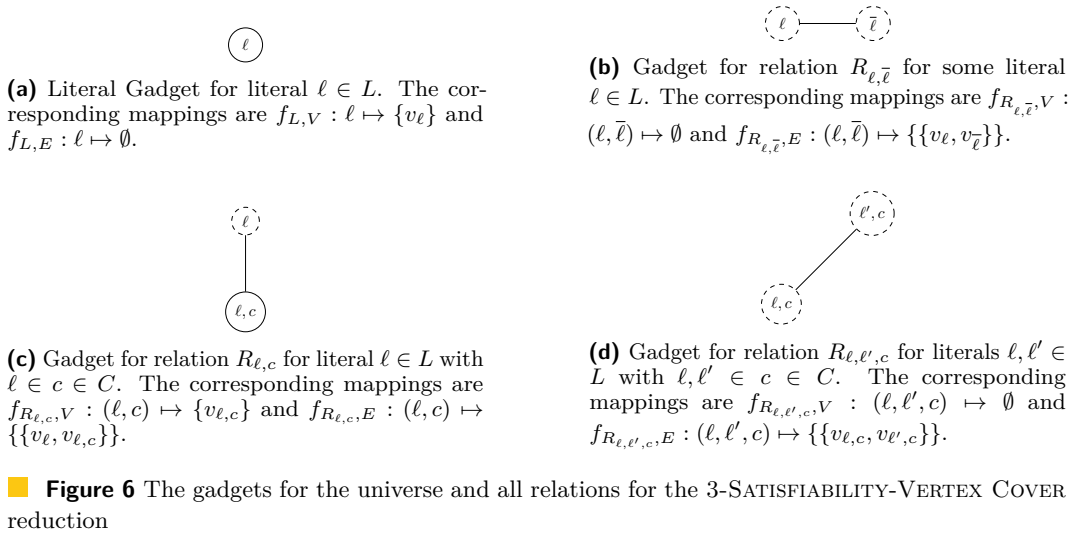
$\ell$

**(a)** Literal Gadget for literal $\ell \in L$. The corresponding mappings are $f_{L,V} : \ell \mapsto \{v_\ell\}$ and $f_{L,E} : \ell \mapsto \emptyset$.

$\ell$ $\overline{\ell}$

**(b)** Gadget for relation $R_{\ell,\overline{\ell}}$ for some literal $\ell \in L$. The corresponding mappings are $f_{R_{\ell,\overline{\ell}},V} : (\ell, \overline{\ell}) \mapsto \emptyset$ and $f_{R_{\ell,\overline{\ell}},E} : (\ell, \overline{\ell}) \mapsto \{\{v_\ell, v_{\overline{\ell}}\}\}$.

$\ell$

$\ell, c$

**(c)** Gadget for relation $R_{\ell,c}$ for literal $\ell \in L$ with $\ell \in c \in C$. The corresponding mappings are $f_{R_{\ell,c},V} : (\ell, c) \mapsto \{v_{\ell,c}\}$ and $f_{R_{\ell,c},E} : (\ell, c) \mapsto \{\{v_\ell, v_{\ell,c}\}\}$.

$\ell', c$

$\ell, c$

**(d)** Gadget for relation $R_{\ell,\ell',c}$ for literals $\ell, \ell' \in L$ with $\ell, \ell' \in c \in C$. The corresponding mappings are $f_{R_{\ell,\ell',c},V} : (\ell, \ell', c) \mapsto \emptyset$ and $f_{R_{\ell,\ell',c},E} : (\ell, \ell', c) \mapsto \{\{v_{\ell,c}, v_{\ell',c}\}\}$.

**Figure 6** The gadgets for the universe and all relations for the 3-Satisfiability-Vertex Cover reduction